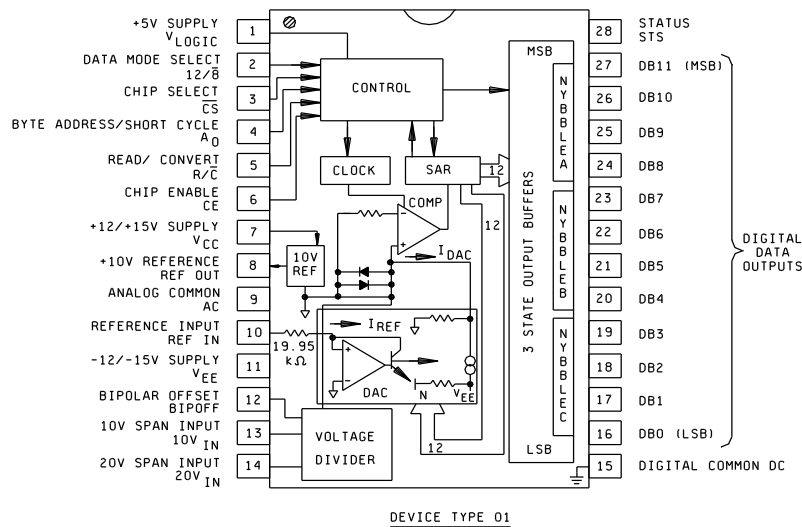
+5V SUPPLY $V_{LOGIC}$ 1
DATA MODE SELECT $12/\overline{8}$ 2
CHIP SELECT $\overline{CS}$ 3
BYTE ADDRESS/SHORT CYCLE $A_0$ 4
READ/ CONVERT $R/\overline{C}$ 5
CHIP ENABLE CE 6
+12/+15V SUPPLY $V_{CC}$ 7
+10V REFERENCE REF OUT 8
ANALOG COMMON AC 9
REFERENCE INPUT REF IN 10
-12/-15V SUPPLY $V_{EE}$ 11
BIPOLAR OFFSET BIPOFF 12
10V SPAN INPUT $10V_{IN}$ 13
20V SPAN INPUT $20V_{IN}$ 14

CONTROL
CLOCK
SAR
12
COMP
$I_{DAC}$
10V REF
$I_{REF}$
19.95 kΩ
DAC
N
$V_{EE}$
12
12
VOLTAGE DIVIDER

MSB
NYBBLE A
NYBBLE B
NYBBLE C
3 STATE OUTPUT BUFFERS
LSB

28 STATUS STS
27 DB11 (MSB)
26 DB10
25 DB9
24 DB8
23 DB7
22 DB6
21 DB5
20 DB4
19 DB3
18 DB2
17 DB1
16 DB0 (LSB)
15 DIGITAL COMMON DC

DIGITAL DATA OUTPUTS

DEVICE TYPE 01